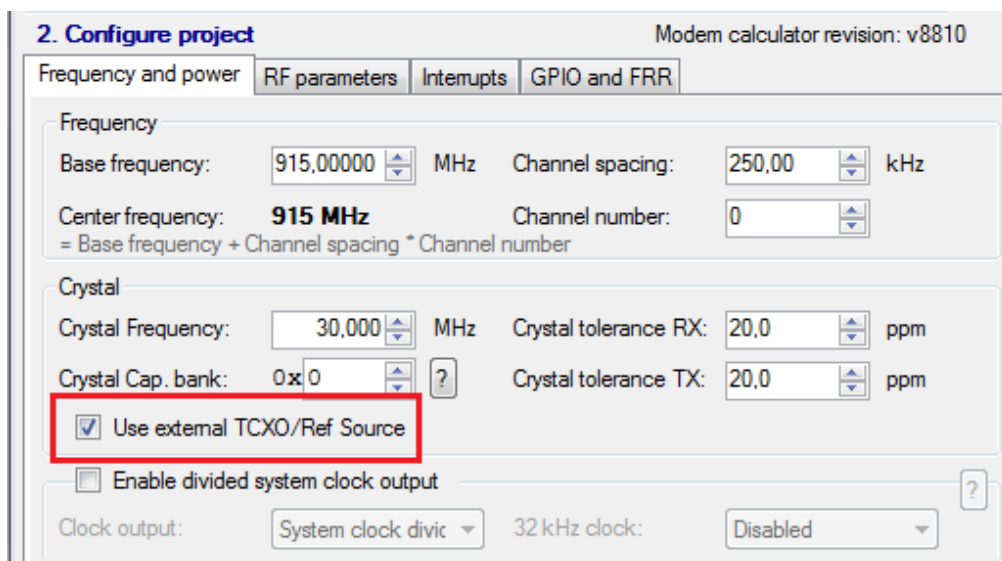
2. Configure project

Modem calculator revision: v8810

Frequency and power | RF parameters | Interrupts | GPIO and FRR

Frequency

Base frequency: 915,00000 MHz

Channel spacing: 250,00 kHz

Center frequency: 915 MHz

Channel number: 0

= Base frequency + Channel spacing * Channel number

Crystal

Crystal Frequency: 30,000 MHz

Crystal tolerance RX: 20,0 ppm

Crystal Cap. bank: 0x 0 ?

Crystal tolerance TX: 20,0 ppm

Use external TCXO/Ref Source

Enable divided system clock output

?

Clock output: System clock divic

32 kHz clock: Disabled